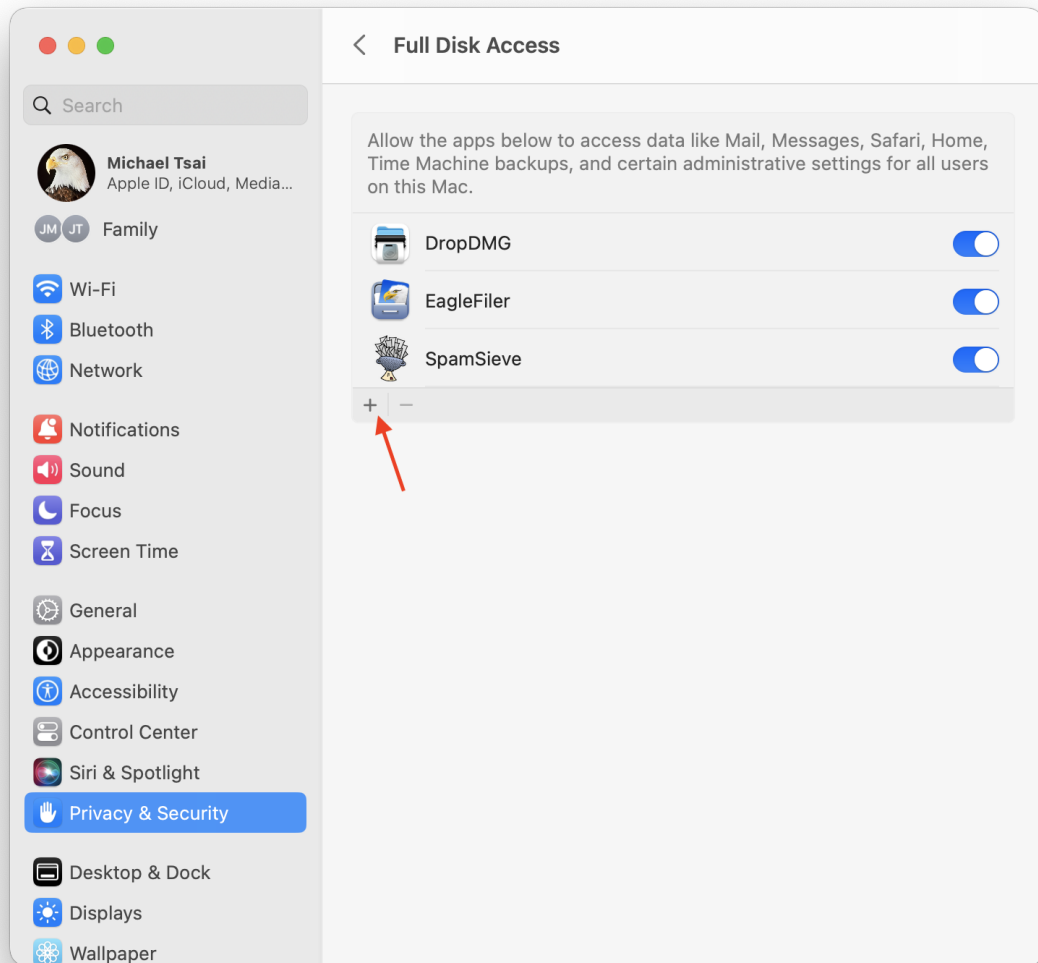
Search

Michael Tsai
Apple ID, iCloud, Media...

JM JT Family

Wi-Fi
Bluetooth
Network

Notifications
Sound
Focus
Screen Time

General
Appearance
Accessibility
Control Center
Siri & Spotlight
Privacy & Security

Desktop & Dock
Displays
Wallpaper

Full Disk Access

Allow the apps below to access data like Mail, Messages, Safari, Home, Time Machine backups, and certain administrative settings for all users on this Mac.

DropDMG
EagleFiler
SpamSieve

+ −